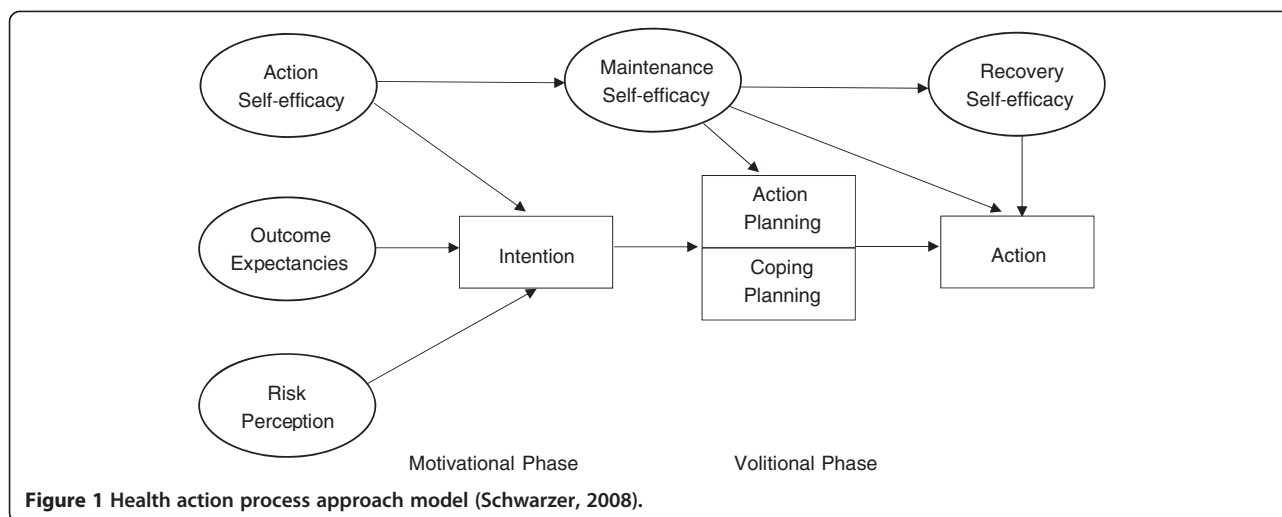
Action Self-efficacy

Maintenance Self-efficacy

Recovery Self-efficacy

Outcome Expectancies

Intention

Action Planning

Coping Planning

Action

Risk Perception

Motivational Phase

Volitional Phase

**Figure 1 Health action process approach model (Schwarzer, 2008).**